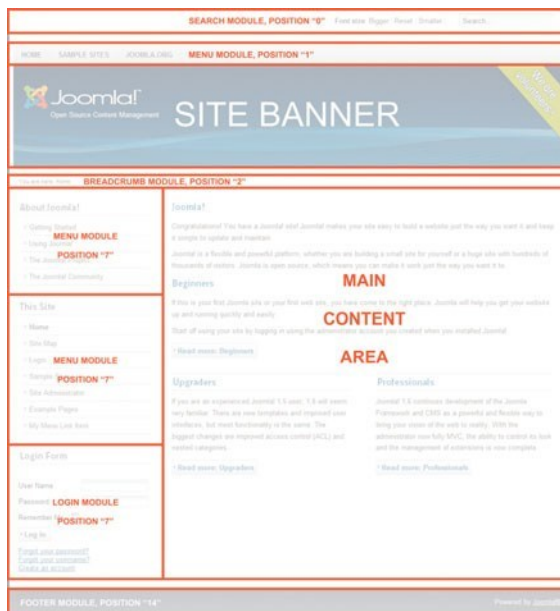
SEARCH MODULE, POSITION "0" Font size Bigger Reset Smaller Search...

HOME SAMPLE SITES JOOMLA.ORG MENU MODULE, POSITION "1"

Joomla! Open Source Content Management SITE BANNER

You are here: Home BREADCRUMB MODULE, POSITION "2"

About Joomla!

Getting Started
Using Joomla! MENU MODULE
The Joomla! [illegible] POSITION "7"
The Joomla! Community

This Site

Home
Site Map
Login MENU MODULE
Sample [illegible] POSITION "7"
Site Administrator
Example Pages
My Menu Link Item

Login Form

User Name
Password LOGIN MODULE
Remember Me POSITION "7"
Log in
Forgot your password?
Forgot your username?
Create an account

Joomla!

Congratulations! You have a Joomla! site! Joomla! makes your site easy to build a website just the way you want it and keep it simple to update and maintain.

Joomla! is a flexible and powerful platform, whether you are building a small site for yourself or a huge site with hundreds of thousands of visitors. Joomla is open source, which means you can make it work just the way you want it to.

MAIN

Beginners

If this is your first Joomla site or your first web site, you have come to the right place. Joomla will help you get your website up and running quickly and easily.

CONTENT

Start off using your site by logging in using the administrator account you created when you installed Joomla!.

Read more: Beginners

AREA

Upgraders

If you are an experienced Joomla! 1.5 user, 1.6 will seem very familiar. There are new templates and improved user interfaces, but most functionality is the same. The biggest changes are improved access control (ACL) and nested categories.

Read more: Upgraders

Professionals

Joomla! 1.6 continues development of the Joomla Framework and CMS as a powerful and flexible way to bring your vision of the web to reality. With the administrator now fully MVC, the ability to control its look and the management of extensions is now complete.

Read more: Professionals

FOOTER MODULE, POSITION "14" Powered by Joomla!